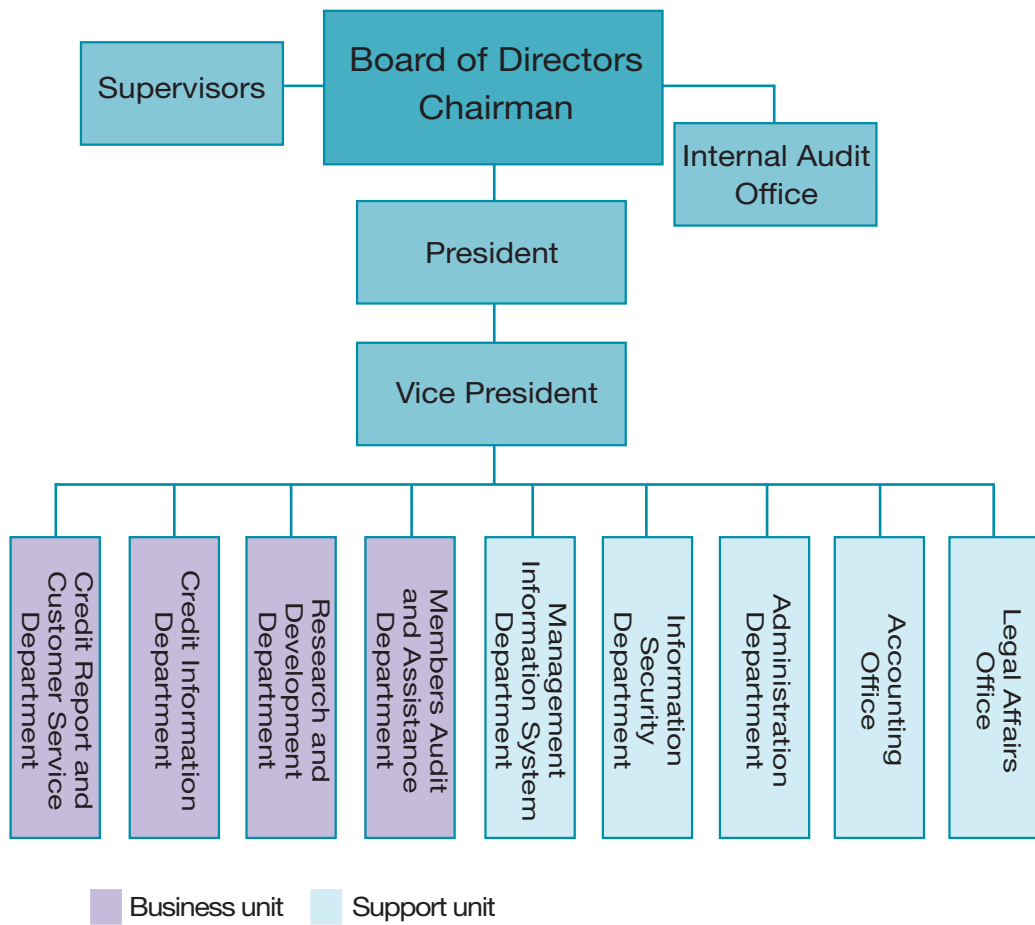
Supervisors

Board of Directors Chairman

Internal Audit Office

President

Vice President

Credit Report and Customer Service Department

Credit Information Department

Research and Development Department

Members Audit and Assistance Department

Management Information System Department

Information Security Department

Administration Department

Accounting Office

Legal Affairs Office

Business unit

Support unit